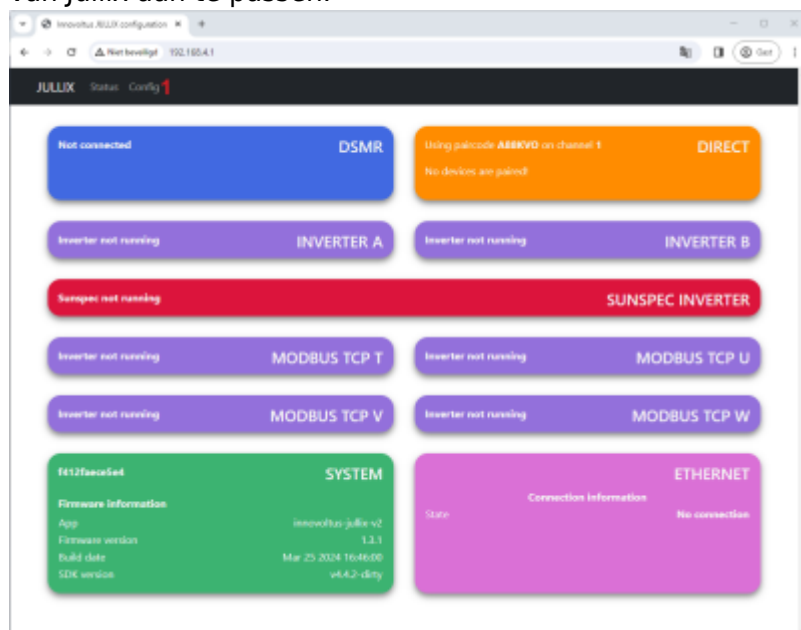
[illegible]

Innovoltus JULLIX configuration ×

Niet beveiligd 192.168.4.1

Gast

JULLIX Status Config 1

Not connected
DSMR

Using paircode A88KVO on channel 1
No devices are paired!
DIRECT

Inverter not running
INVERTER A

Inverter not running
INVERTER B

Sunspec not running
SUNSPEC INVERTER

Inverter not running
MODBUS TCP T

Inverter not running
MODBUS TCP U

Inverter not running
MODBUS TCP V

Inverter not running
MODBUS TCP W

f412faece5e4
SYSTEM

Firmware information

| | |
|---|---|
| App | innovoltus-jullix-v2 |
| Firmware version | 1.3.1 |
| Build date | Mar 25 2024 16:46:00 |
| SDK version | v4.4.2-dirty |

ETHERNET

Connection information

| | |
|---|---|
| State | No connection |